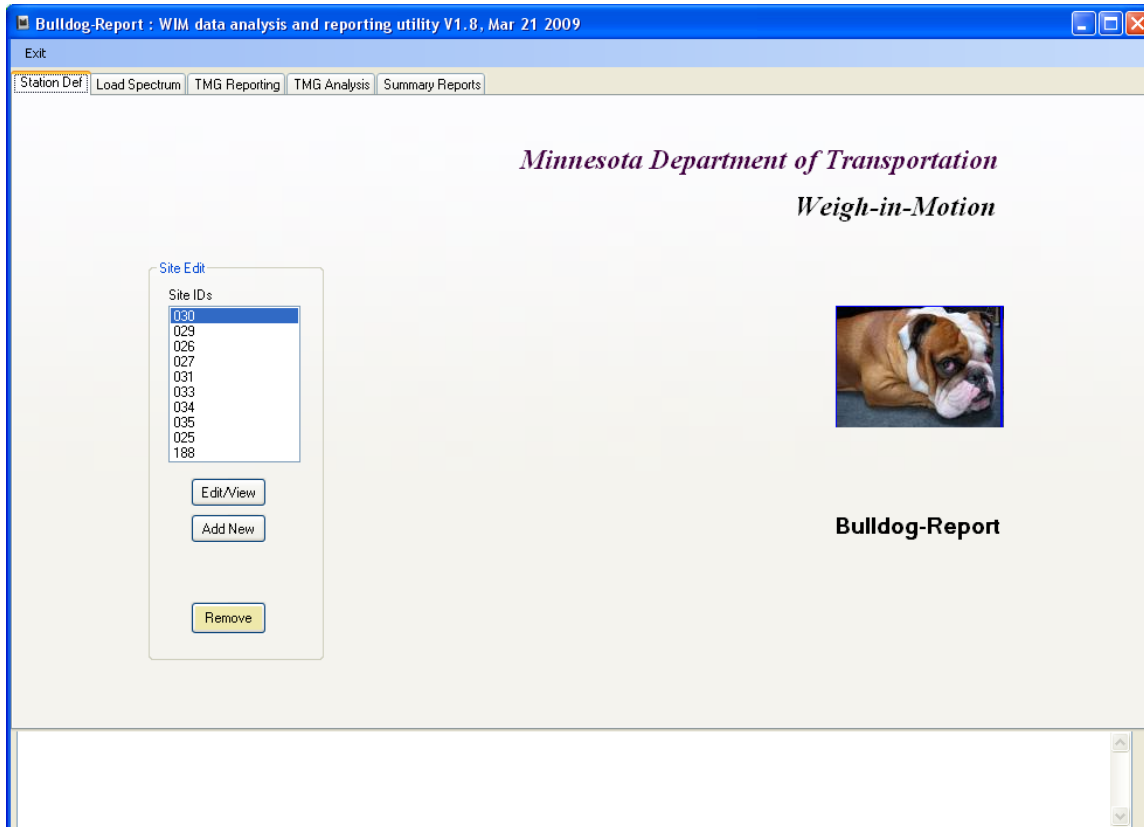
Bulldog-Report : WIM data analysis and reporting utility V1.8, Mar 21 2009

Exit

Station Def | Load Spectrum | TMG Reporting | TMG Analysis | Summary Reports

Minnesota Department of Transportation

Weigh-in-Motion

Site Edit

Site IDs

030
029
026
027
031
033
034
035
025
188

Edit/View

Add New

Remove

Bulldog-Report